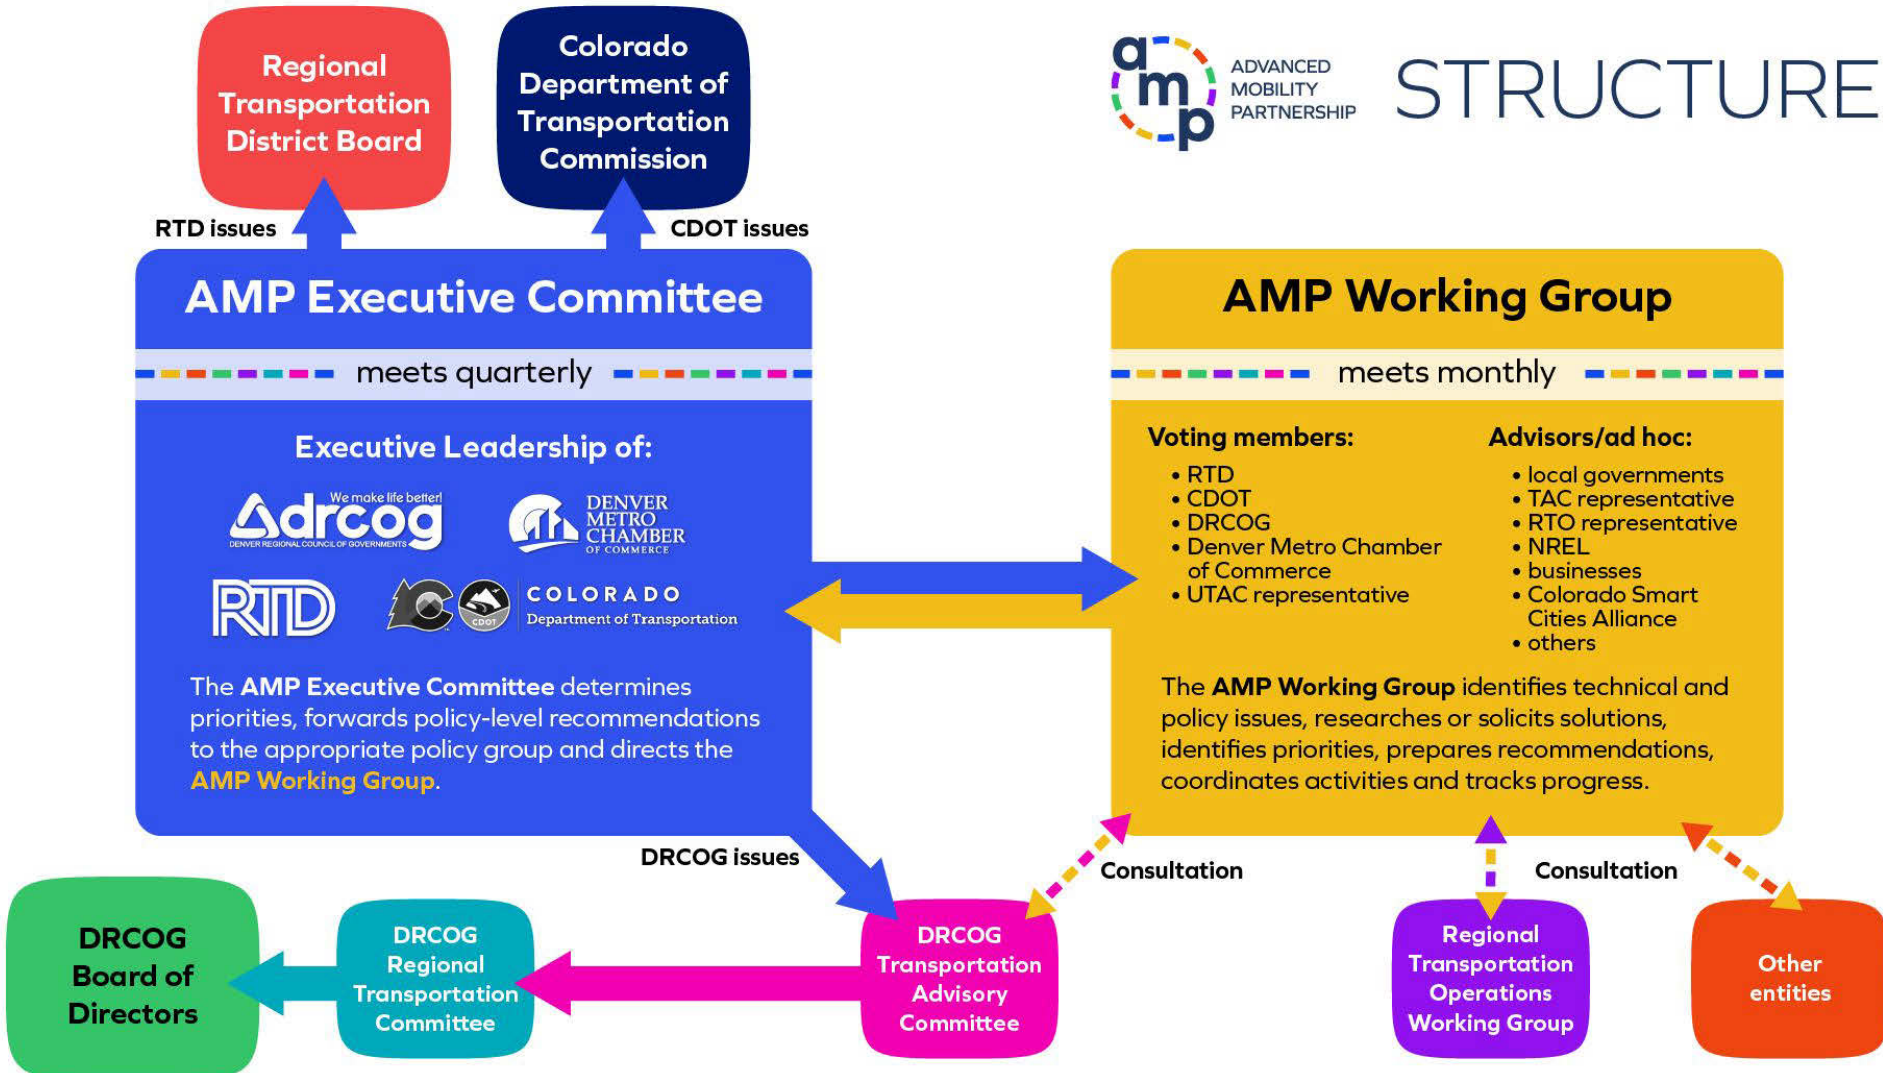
Regional Transportation District Board

Colorado Department of Transportation Commission

amp ADVANCED MOBILITY PARTNERSHIP STRUCTURE

RTD issues

CDOT issues

AMP Executive Committee

meets quarterly

Executive Leadership of:

drcog We make life better! DENVER REGIONAL COUNCIL OF GOVERNMENTS

DENVER METRO CHAMBER OF COMMERCE

RTD

CDOT COLORADO Department of Transportation

The AMP Executive Committee determines priorities, forwards policy-level recommendations to the appropriate policy group and directs the AMP Working Group.

AMP Working Group

meets monthly

Voting members:
• RTD
• CDOT
• DRCOG
• Denver Metro Chamber of Commerce
• UTAC representative

Advisors/ad hoc:
• local governments
• TAC representative
• RTO representative
• NREL
• businesses
• Colorado Smart Cities Alliance
• others

The AMP Working Group identifies technical and policy issues, researches or solicits solutions, identifies priorities, prepares recommendations, coordinates activities and tracks progress.

DRCOG issues

Consultation

Consultation

DRCOG Board of Directors

DRCOG Regional Transportation Committee

DRCOG Transportation Advisory Committee

Regional Transportation Operations Working Group

Other entities